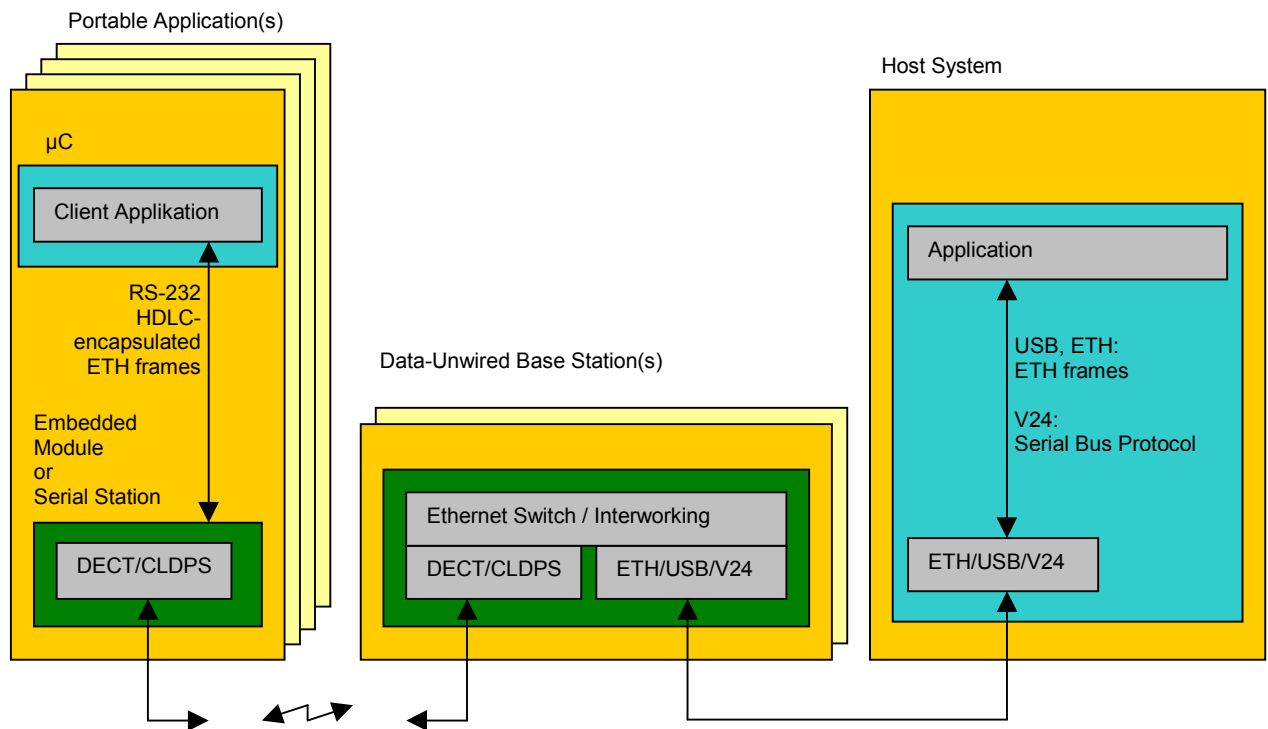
Portable Application(s)

µC

Client Applikation

RS-232
HDLC-encapsulated
ETH frames

Embedded
Module
or
Serial Station

DECT/CLDPS

Data-Unwired Base Station(s)

Ethernet Switch / Interworking

DECT/CLDPS

ETH/USB/V24

Host System

Application

USB, ETH:
ETH frames

V24:
Serial Bus Protocol

ETH/USB/V24